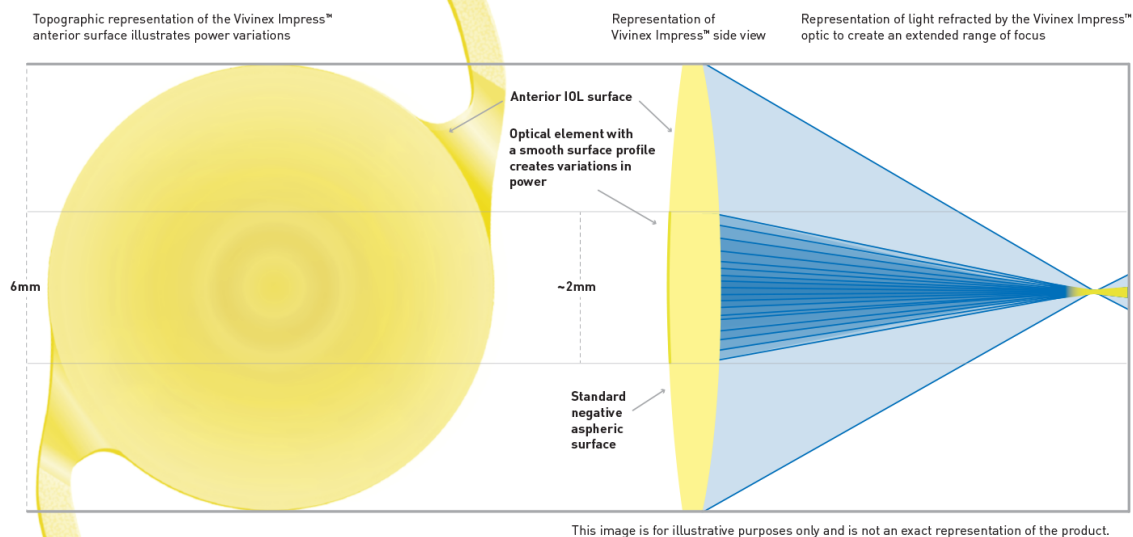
Topographic representation of the Vivinex Impress™ anterior surface illustrates power variations

Representation of Vivinex Impress™ side view

Representation of light refracted by the Vivinex Impress™ optic to create an extended range of focus

Anterior IOL surface

Optical element with a smooth surface profile creates variations in power

6mm

~2mm

Standard negative aspheric surface

This image is for illustrative purposes only and is not an exact representation of the product.